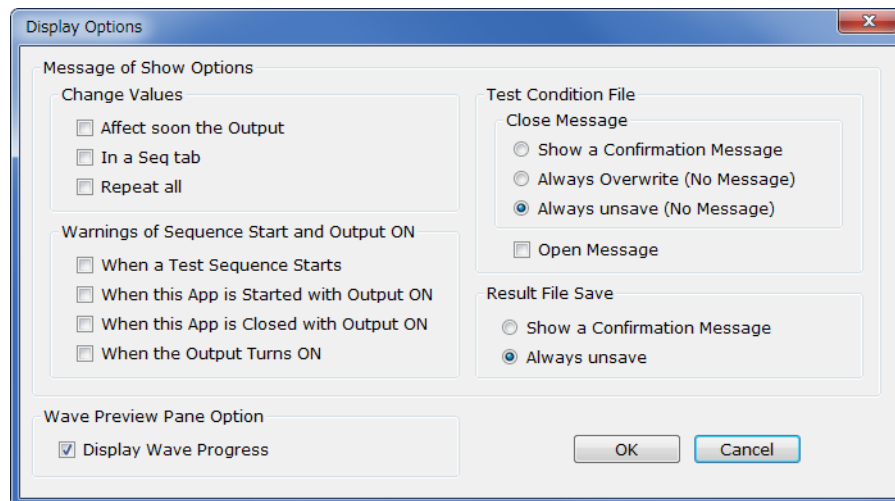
Display Options

Message of Show Options

Change Values

Affect soon the Output

In a Seq tab

Repeat all

Warnings of Sequence Start and Output ON

When a Test Sequence Starts

When this App is Started with Output ON

When this App is Closed with Output ON

When the Output Turns ON

Test Condition File

Close Message

Show a Confirmation Message

Always Overwrite (No Message)

Always unsave (No Message)

Open Message

Result File Save

Show a Confirmation Message

Always unsave

Wave Preview Pane Option

Display Wave Progress

OK

Cancel